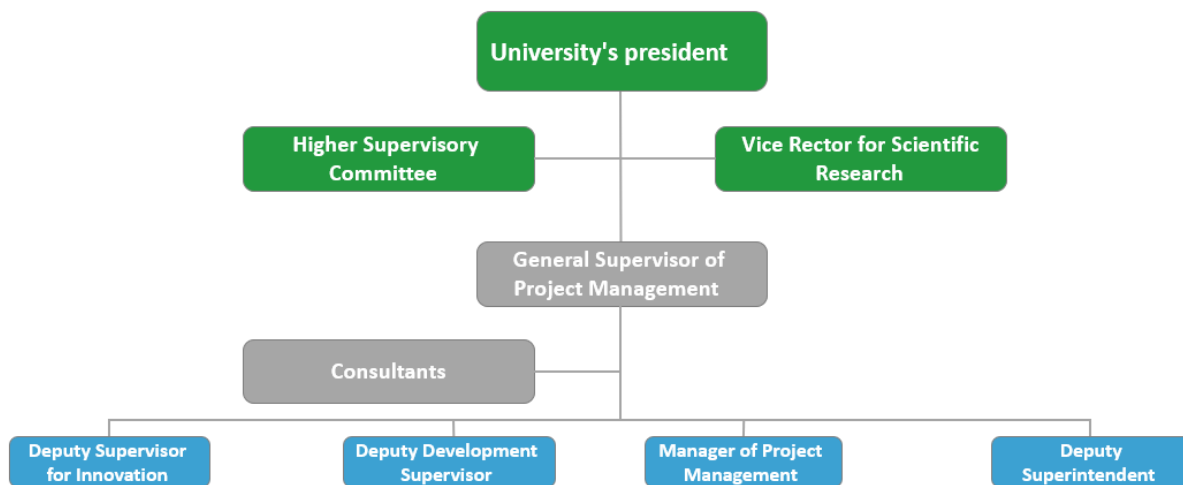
University's president

Higher Supervisory Committee

Vice Rector for Scientific Research

General Supervisor of Project Management

Consultants

Deputy Supervisor for Innovation

Deputy Development Supervisor

Manager of Project Management

Deputy Superintendent